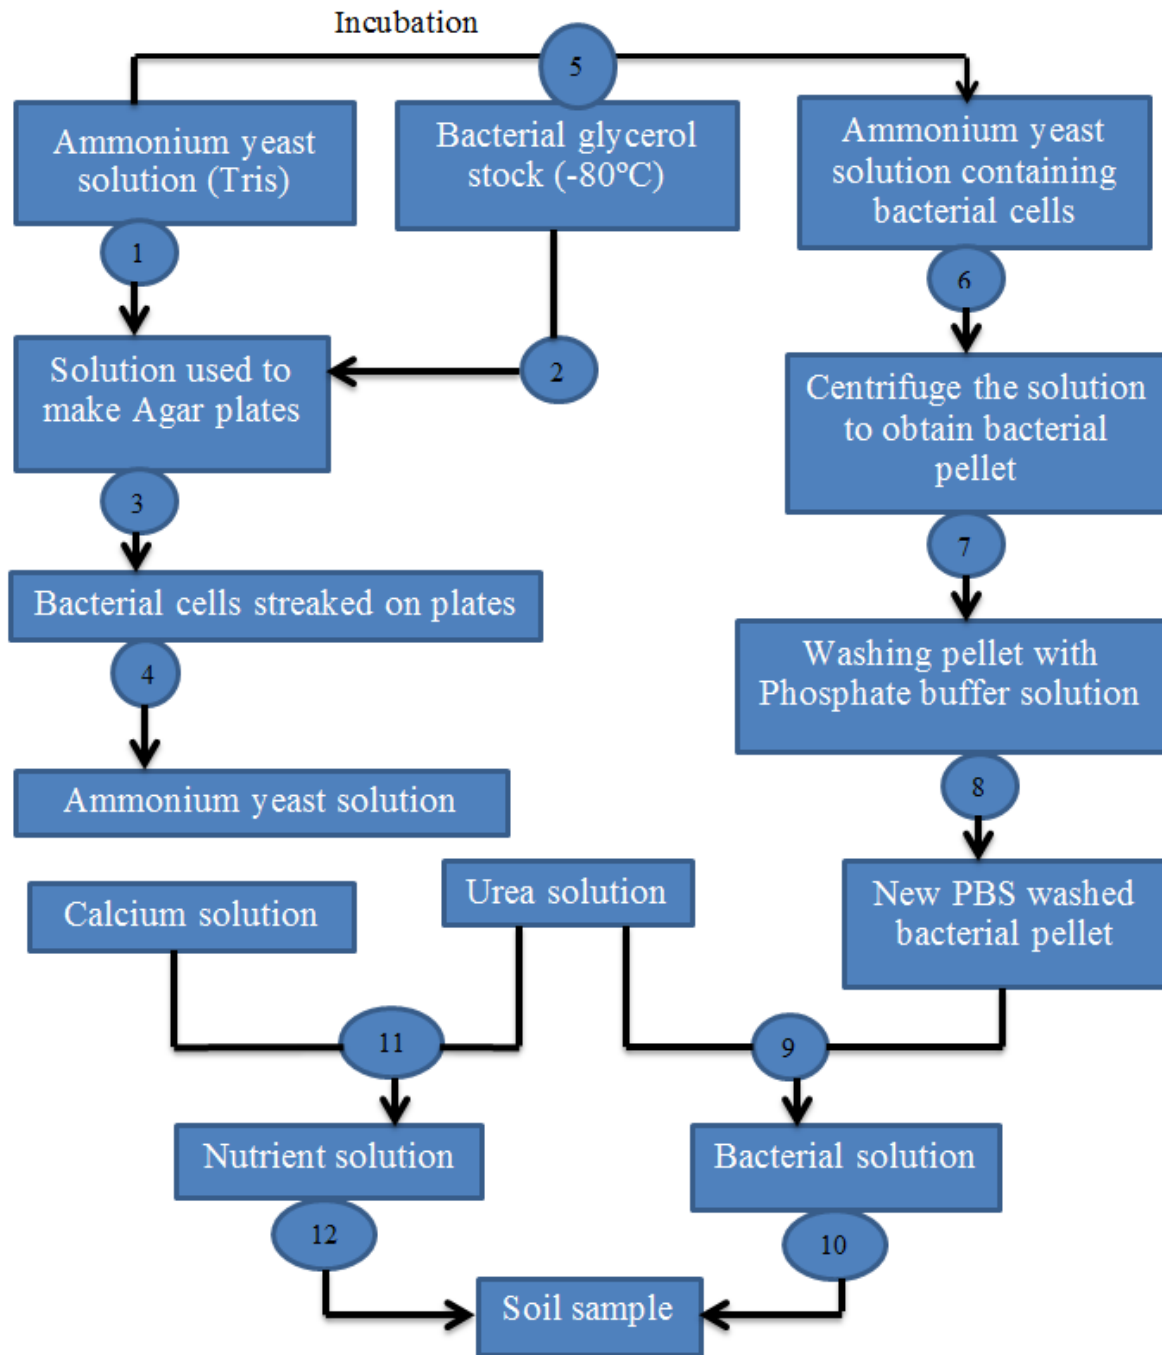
Incubation

5

Ammonium yeast solution (Tris)

Bacterial glycerol stock (-80°C)

Ammonium yeast solution containing bacterial cells

1

6

Solution used to make Agar plates

2

Centrifuge the solution to obtain bacterial pellet

3

7

Bacterial cells streaked on plates

Washing pellet with Phosphate buffer solution

4

Ammonium yeast solution

8

Calcium solution

Urea solution

New PBS washed bacterial pellet

11

9

Nutrient solution

Bacterial solution

12

10

Soil sample